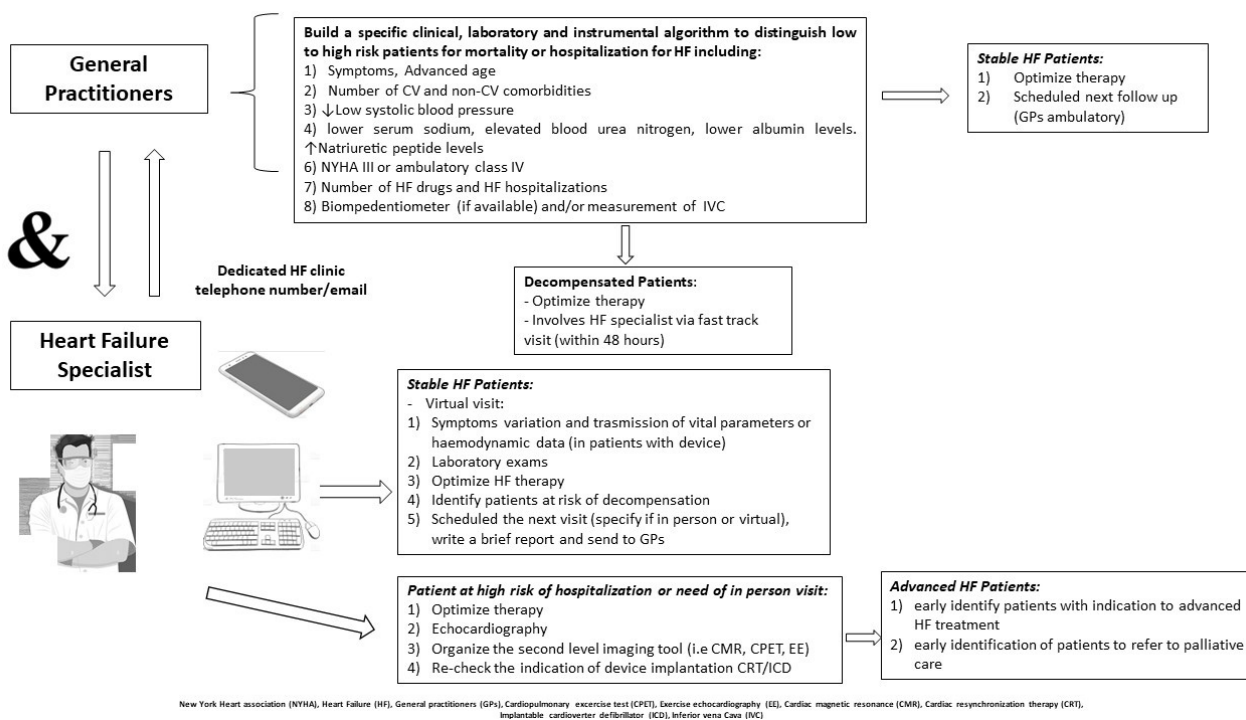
General Practitioners

&

Dedicated HF clinic telephone number/email

Heart Failure Specialist

Build a specific clinical, laboratory and instrumental algorithm to distinguish low to high risk patients for mortality or hospitalization for HF including:
1) Symptoms, Advanced age
2) Number of CV and non-CV comorbidities
3) ↓Low systolic blood pressure
4) lower serum sodium, elevated blood urea nitrogen, lower albumin levels. ↑Natriuretic peptide levels
6) NYHA III or ambulatory class IV
7) Number of HF drugs and HF hospitalizations
8) Biompedentiometer (if available) and/or measurement of IVC

Stable HF Patients:
1) Optimize therapy
2) Scheduled next follow up (GPs ambulatory)

Decompensated Patients:
- Optimize therapy
- Involves HF specialist via fast track visit (within 48 hours)

Stable HF Patients:
- Virtual visit:
1) Symptoms variation and trasmission of vital parameters or haemodynamic data (in patients with device)
2) Laboratory exams
3) Optimize HF therapy
4) Identify patients at risk of decompensation
5) Scheduled the next visit (specify if in person or virtual), write a brief report and send to GPs

Patient at high risk of hospitalization or need of in person visit:
1) Optimize therapy
2) Echocardiography
3) Organize the second level imaging tool (i.e CMR, CPET, EE)
4) Re-check the indication of device implantation CRT/ICD

Advanced HF Patients:
1) early identify patients with indication to advanced HF treatment
2) early identification of patients to refer to palliative care

New York Heart association (NYHA), Heart Failure (HF), General practitioners (GPs), Cardiopulmonary excercise test (CPET), Exercise echocardiography (EE), Cardiac magnetic resonance (CMR), Cardiac resynchronization therapy (CRT), Implantable cardioverter defibrillator (ICD), Inferior vena Cava (IVC)